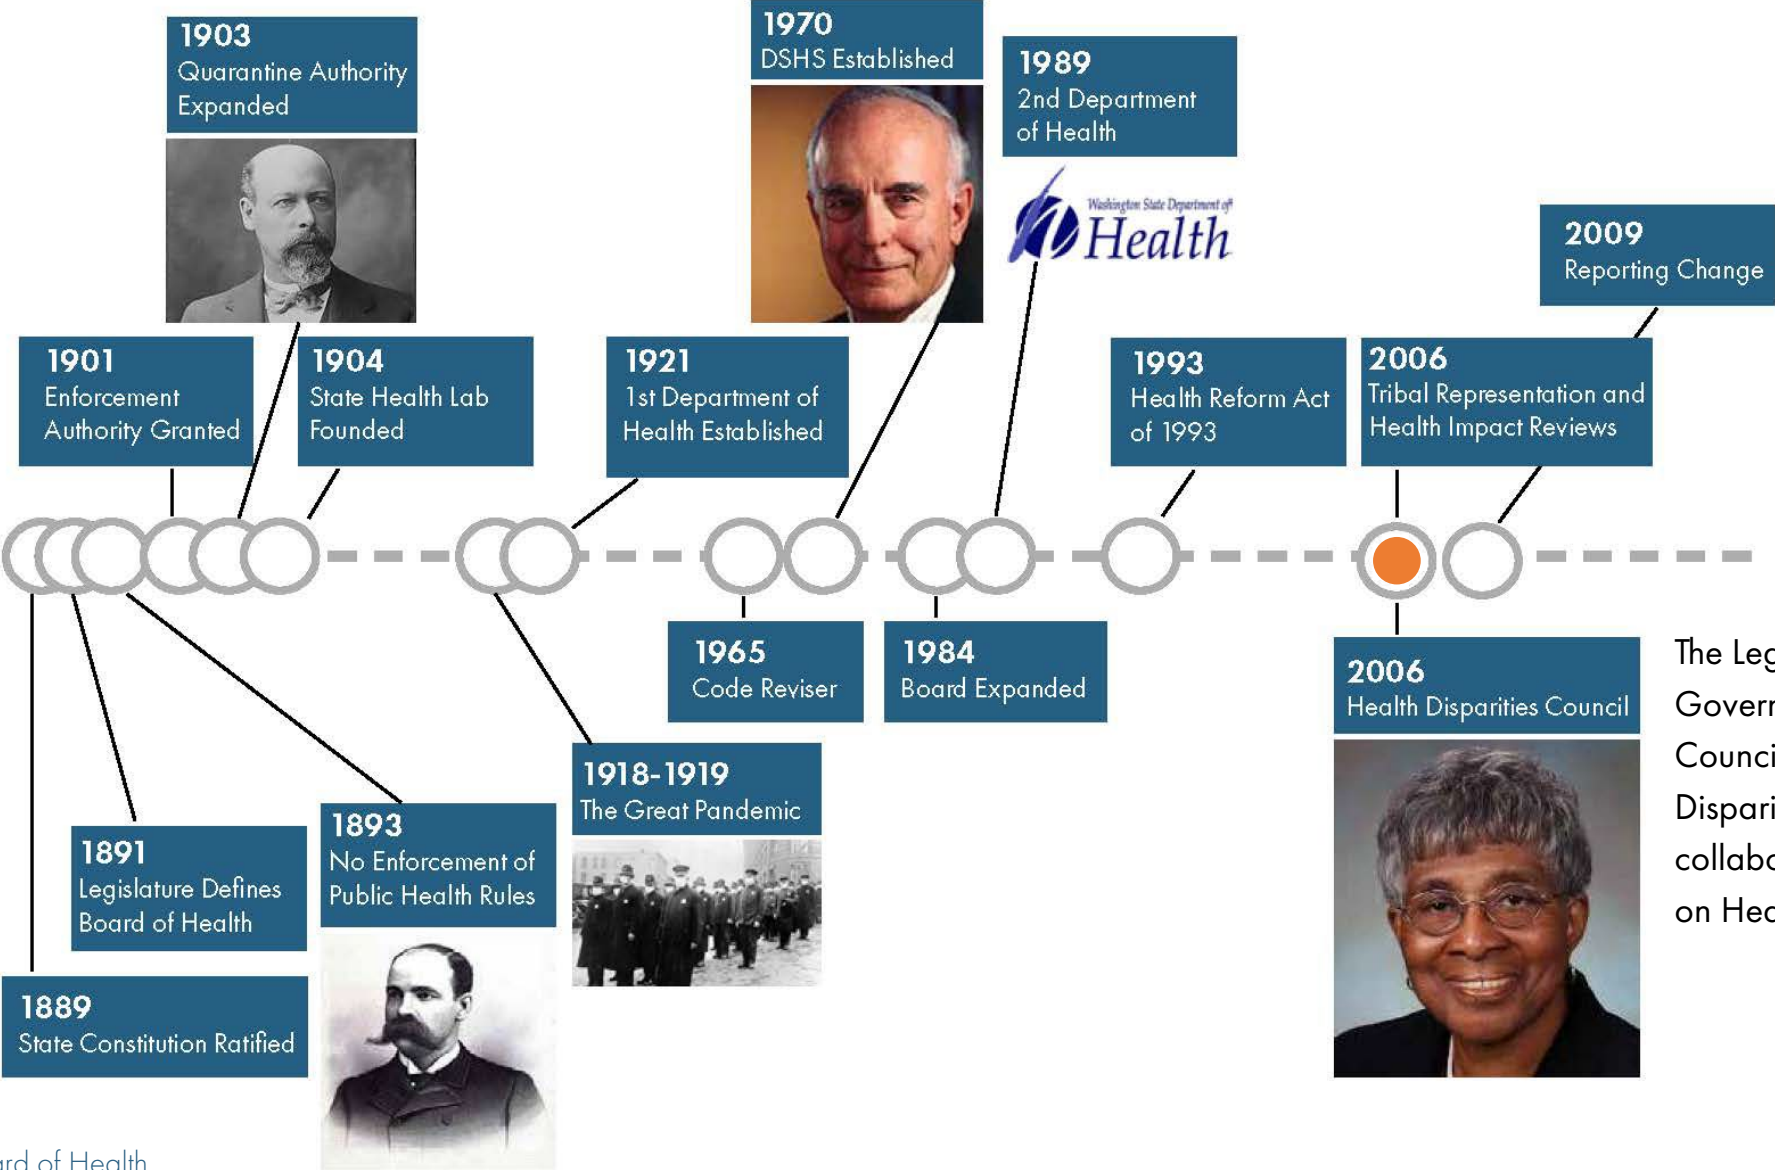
1903
Quarantine Authority Expanded

1970
DSHS Established

1989
2nd Department of Health

Washington State Department of Health

2009
Reporting Change

1901
Enforcement Authority Granted

1904
State Health Lab Founded

1921
1st Department of Health Established

1993
Health Reform Act of 1993

2006
Tribal Representation and Health Impact Reviews

1965
Code Reviser

1984
Board Expanded

2006
Health Disparities Council

The Leg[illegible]
Govern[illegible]
Counci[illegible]
Dispari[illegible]
collabo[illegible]
on Hea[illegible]

1918-1919
The Great Pandemic

1891
Legislature Defines Board of Health

1893
No Enforcement of Public Health Rules

1889
State Constitution Ratified

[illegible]rd of Health